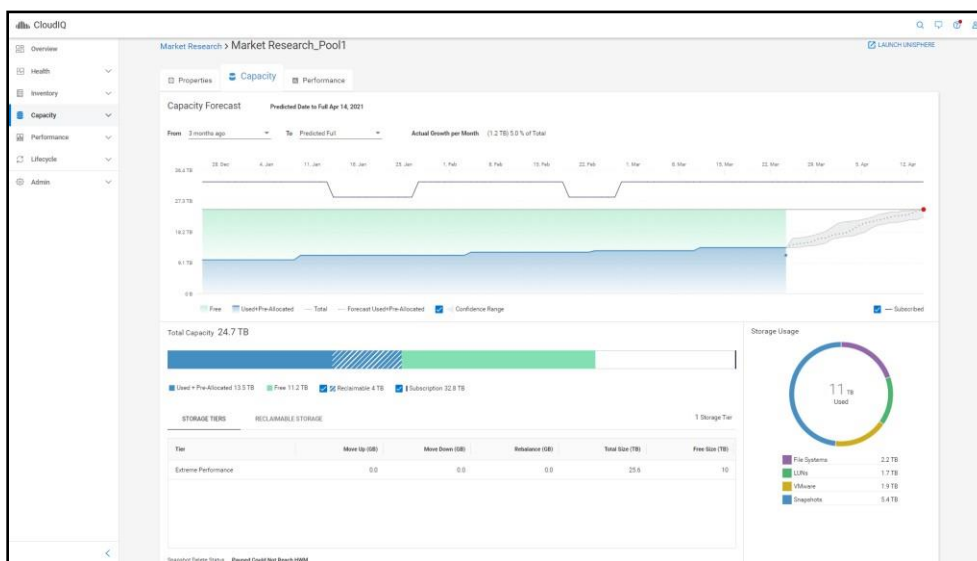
CloudIQ

Overview
Health
Inventory
Capacity
Performance
Lifecycle
Admin

Market Research > Market Research_Pool1

LAUNCH UNISPHERE

Properties
Capacity
Performance

Capacity Forecast
Predicted Date to Full Apr 14, 2021

From 3 months ago
To Predicted Full
Actual Growth per Month (1.2 TB) 5.0 % of Total

28. Dec 4. Jan 11. Jan 18. Jan 25. Jan 1. Feb 8. Feb 15. Feb 22. Feb 1. Mar 8. Mar 15. Mar 22. Mar 29. Mar 5. Apr 12. Apr

36.4 TB
27.3 TB
18.2 TB
9.1 TB
0 B

Free
Used+Pre-Allocated
Total
Forecast Used+Pre-Allocated
Confidence Range
Subscribed

Total Capacity 24.7 TB

Used + Pre-Allocated 13.5 TB
Free 11.2 TB
Reclaimable 4 TB
Subscription 32.8 TB

STORAGE TIERS
RECLAIMABLE STORAGE
1 Storage Tier

| Tier | Move Up (GB) | Move Down (GB) | Rebalance (GB) | Total Size (TB) | Free Size (TB) |
|---|---|---|---|---|---|
| Extreme Performance | 0.0 | 0.0 | 0.0 | 25.6 | 10 |

Snapshot Delete Status Paused Could Not Reach HWM

Storage Usage

11 TB
Used

File Systems 2.2 TB
LUNs 1.7 TB
VMware 1.9 TB
Snapshots 5.4 TB